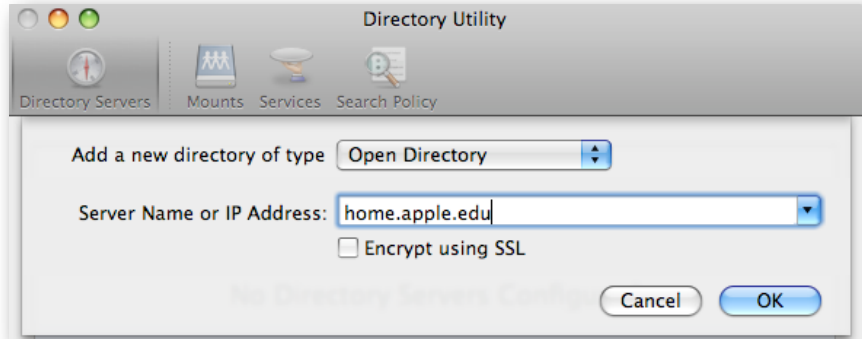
Directory Utility

Directory Servers Mounts Services Search Policy

Add a new directory of type Open Directory

Server Name or IP Address: home.apple.edu

Encrypt using SSL

No Directory Servers Configu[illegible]

Cancel OK